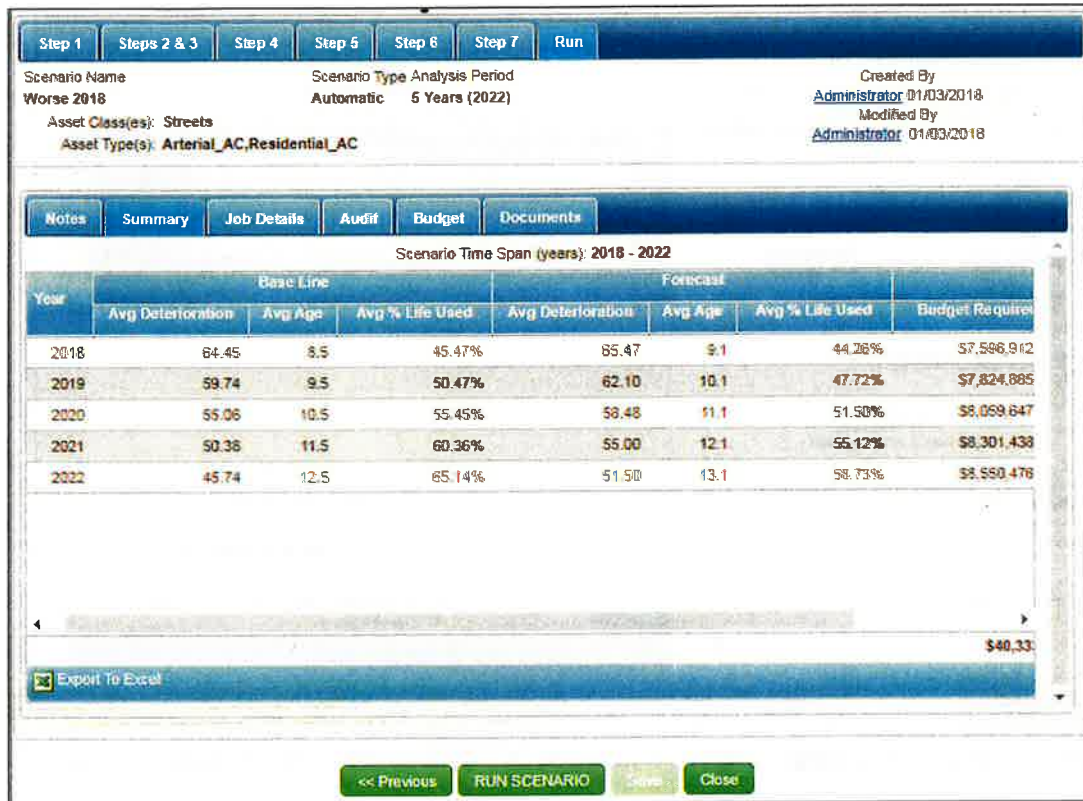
Step 1 | Steps 2 & 3 | Step 4 | Step 5 | Step 6 | Step 7 | Run

Scenario Name
Worse 2018

Scenario Type Analysis Period
Automatic 5 Years (2022)

Created By
Administrator 01/03/2018
Modified By
Administrator 01/03/2018

Asset Class(es): Streets
Asset Type(s): Arterial_AC,Residential_AC

Notes | Summary | Job Details | Audit | Budget | Documents

Scenario Time Span (years): 2018 - 2022

| Year | Base Line Avg Deterioration | Base Line Avg Age | Base Line Avg % Life Used | Forecast Avg Deterioration | Forecast Avg Age | Forecast Avg % Life Used | Budget Require |
|---|---|---|---|---|---|---|---|
| 2018 | 64.45 | 8.5 | 45.47% | 65.47 | 9.1 | 44.26% | $7,596,912 |
| 2019 | 59.74 | 9.5 | 50.47% | 62.10 | 10.1 | 47.72% | $7,824,885 |
| 2020 | 55.06 | 10.5 | 55.45% | 58.48 | 11.1 | 51.50% | $8,059,647 |
| 2021 | 50.38 | 11.5 | 60.36% | 55.00 | 12.1 | 55.12% | $8,301,438 |
| 2022 | 45.74 | 12.5 | 65.14% | 51.50 | 13.1 | 58.73% | $8,550,476 |

$40,33

Export To Excel

<< Previous | RUN SCENARIO | Save | Close